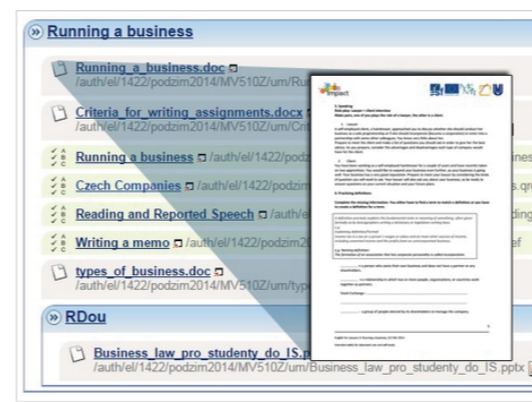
Running a business

Running_a_business.doc
/auth/el/1422/podzim2014/MV510Z/um/Ru

Criteria_for_writing_assignments.docx
/auth/el/1422/podzim2014/MV510Z/um/Crit

Running a business /auth/el/1422/podz

Czech Companies /auth/el/1422/podzim

Reading and Reported Speech /auth/el

Writing a memo /auth/el/1422/podzim

types_of_business.doc
/auth/el/1422/podzim2014/MV510Z/um/typ

RDou

Business_law_pro_studenty_do_IS.ppt
/auth/el/1422/podzim2014/MV510Z/um/Business_law_pro_studenty_do_IS.pptx

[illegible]